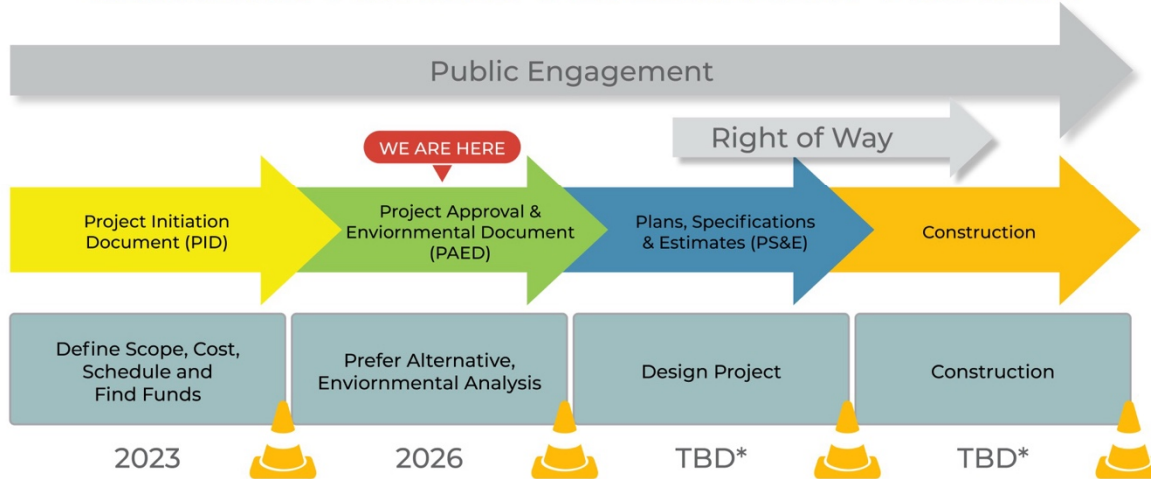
Public Engagement

Right of Way

WE ARE HERE

Project Initiation Document (PID)

Project Approval & Enviornmental Document (PAED)

Plans, Specifications & Estimates (PS&E)

Construction

Define Scope, Cost, Schedule and Find Funds

Prefer Alternative, Enviornmental Analysis

Design Project

Construction

2023

2026

TBD*

TBD*